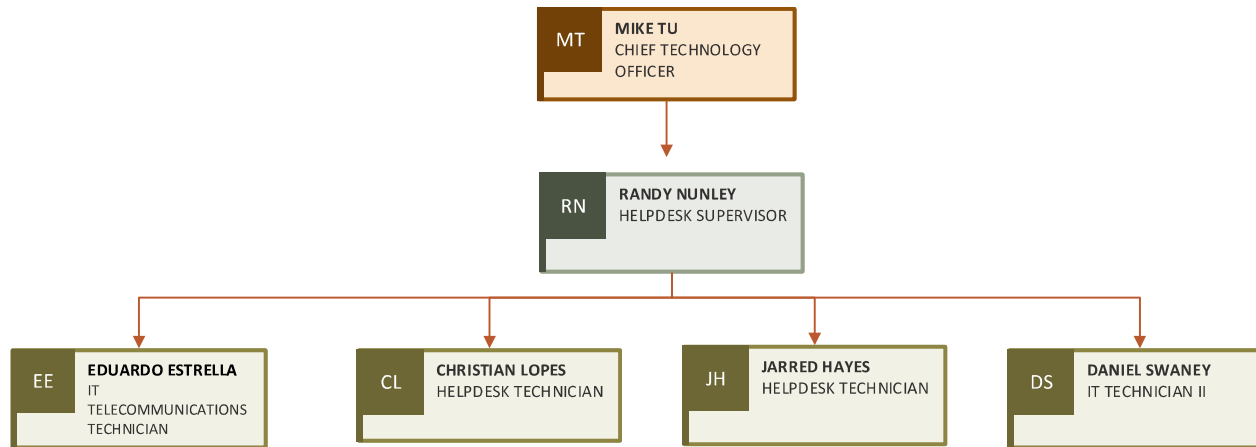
MT
MIKE TU
CHIEF TECHNOLOGY OFFICER

RN
RANDY NUNLEY
HELPDESK SUPERVISOR

EE
EDUARDO ESTRELLA
IT TELECOMMUNICATIONS TECHNICIAN

CL
CHRISTIAN LOPES
HELPDESK TECHNICIAN

JH
JARRED HAYES
HELPDESK TECHNICIAN

DS
DANIEL SWANEY
IT TECHNICIAN II